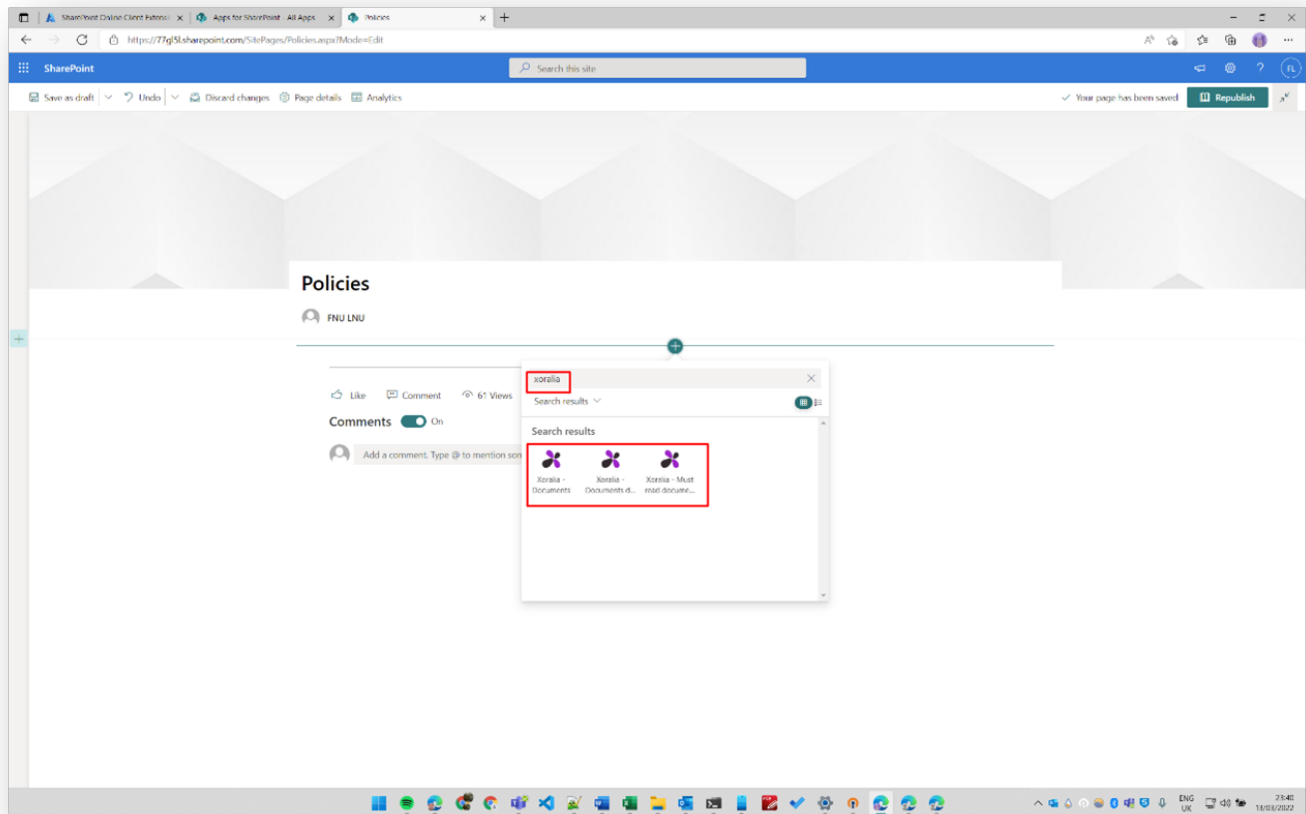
SharePoint Online Client Extensi ×
Apps for SharePoint - All Apps ×
Policies ×

https://77gl5l.sharepoint.com/SitePages/Policies.aspx?Mode=Edit

SharePoint

Search this site

FL

Save as draft
Undo
Discard changes
Page details
Analytics

Your page has been saved
Republish

Policies

FNU LNU

Like
Comment
61 Views

Comments
On

Add a comment. Type @ to mention son

xoralia

Search results

Search results

Xoralia - Documents
Xoralia - Documents d...
Xoralia - Must read docume...

ENG
UK
23:40
18/08/2022